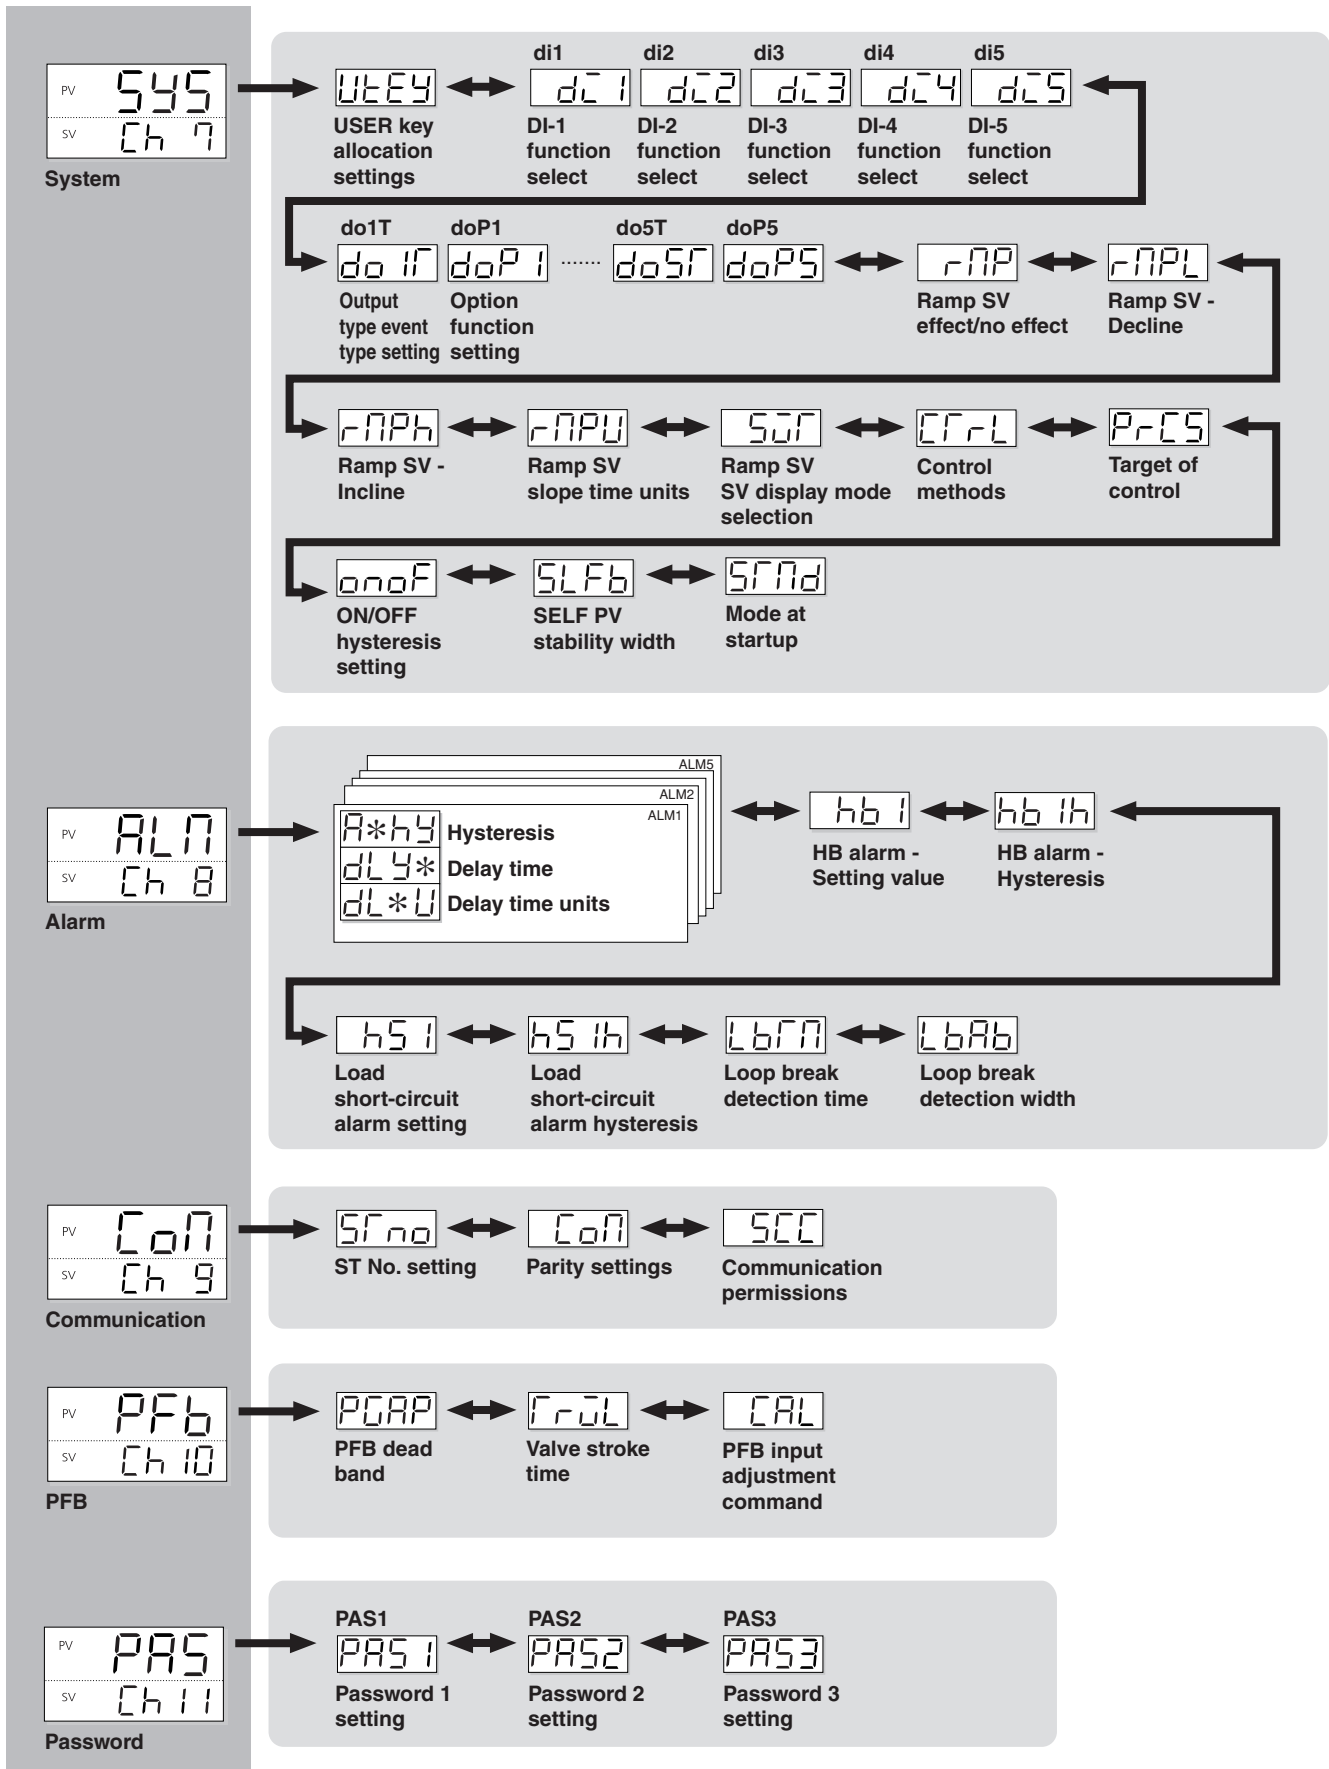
PV SYS
SV Ch 7
System

UtEY
USER key allocation settings

di1
dI 1
DI-1 function select

di2
dI 2
DI-2 function select

di3
dI 3
DI-3 function select

di4
dI 4
DI-4 function select

di5
dI 5
DI-5 function select

do1T
do 1T
Output type event type setting

doP1
doP 1
Option function setting

.......

do5T
do5T

doP5
doP5

rMP
Ramp SV effect/no effect

rMPL
Ramp SV - Decline

rMPh
Ramp SV - Incline

rMPU
Ramp SV slope time units

SUT
Ramp SV SV display mode selection

CTrL
Control methods

PrCS
Target of control

onoF
ON/OFF hysteresis setting

SLFb
SELF PV stability width

STMd
Mode at startup

PV ALM
SV Ch 8
Alarm

ALM5
ALM2
ALM1
A*hY Hysteresis
dLY* Delay time
dL*U Delay time units

hb 1
HB alarm - Setting value

hb 1h
HB alarm - Hysteresis

hS 1
Load short-circuit alarm setting

hS 1h
Load short-circuit alarm hysteresis

LbTM
Loop break detection time

LbAb
Loop break detection width

PV CoM
SV Ch 9
Communication

STno
ST No. setting

CoM
Parity settings

SCC
Communication permissions

PV PFb
SV Ch 10
PFB

PGAP
PFB dead band

TrUL
Valve stroke time

CAL
PFB input adjustment command

PV PAS
SV Ch 11
Password

PAS1
PAS 1
Password 1 setting

PAS2
PAS2
Password 2 setting

PAS3
PAS3
Password 3 setting